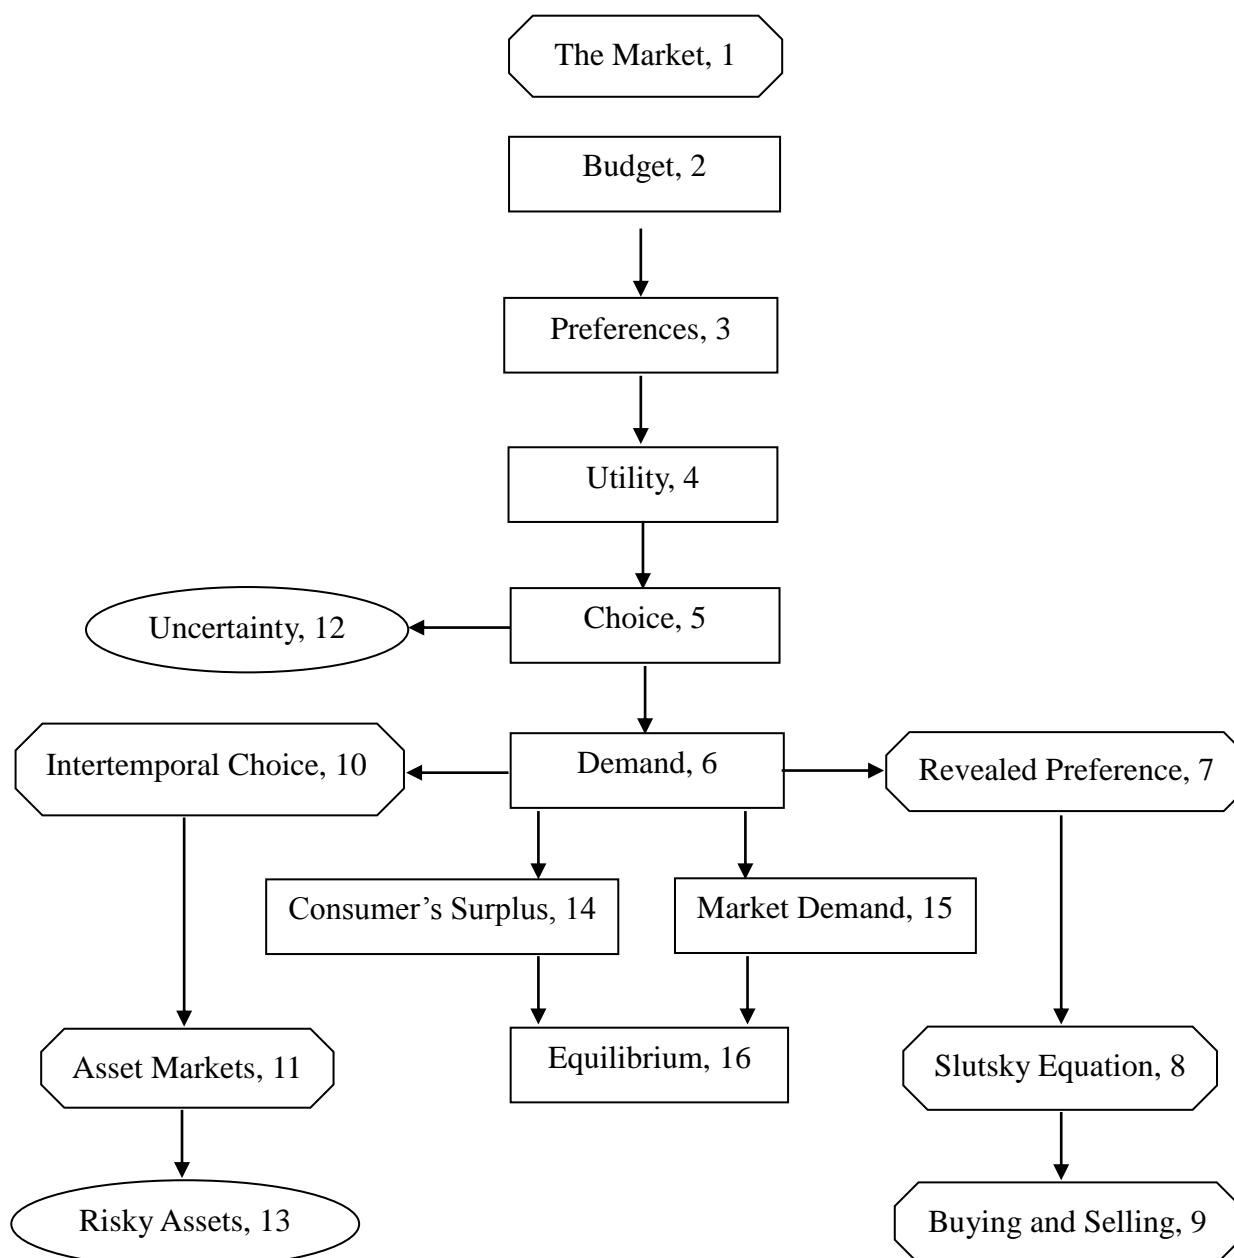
The Market, 1

Budget, 2

Preferences, 3

Utility, 4

Choice, 5

Uncertainty, 12

Intertemporal Choice, 10

Demand, 6

Revealed Preference, 7

Consumer's Surplus, 14

Market Demand, 15

Asset Markets, 11

Equilibrium, 16

Slutsky Equation, 8

Risky Assets, 13

Buying and Selling, 9